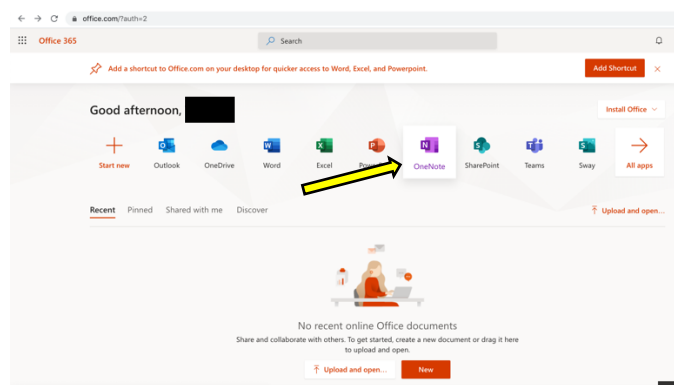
office.com/?auth=2

Office 365

Search

Add a shortcut to Office.com on your desktop for quicker access to Word, Excel, and Powerpoint.

Add Shortcut

Good afternoon,

Install Office

Start new

Outlook

OneDrive

Word

Excel

Pow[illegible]

OneNote

SharePoint

Teams

Sway

All apps

Recent

Pinned

Shared with me

Discover

Upload and open...

No recent online Office documents

Share and collaborate with others. To get started, create a new document or drag it here to upload and open.

Upload and open...

New